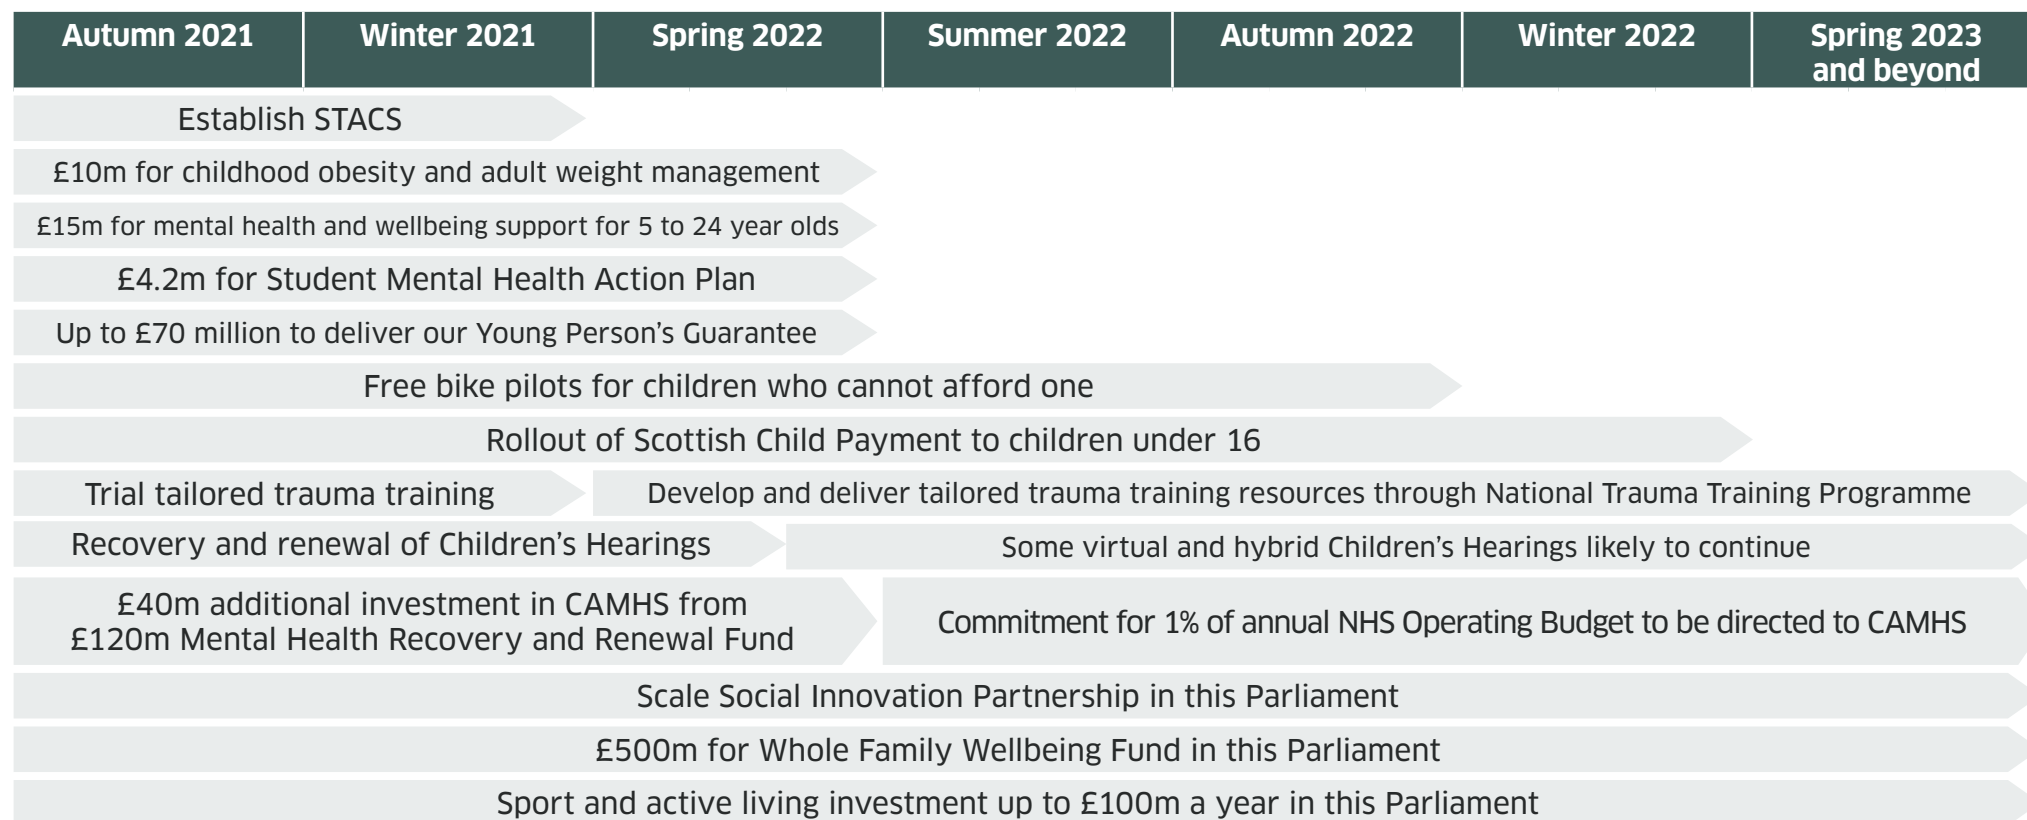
| Autumn 2021 | Winter 2021 | Spring 2022 | Summer 2022 | Autumn 2022 | Winter 2022 | Spring 2023 and beyond |
|---|---|---|---|---|---|---|

Establish STACS

£10m for childhood obesity and adult weight management

£15m for mental health and wellbeing support for 5 to 24 year olds

£4.2m for Student Mental Health Action Plan

Up to £70 million to deliver our Young Person's Guarantee

Free bike pilots for children who cannot afford one

Rollout of Scottish Child Payment to children under 16

Trial tailored trauma training

Develop and deliver tailored trauma training resources through National Trauma Training Programme

Recovery and renewal of Children's Hearings

Some virtual and hybrid Children's Hearings likely to continue

£40m additional investment in CAMHS from £120m Mental Health Recovery and Renewal Fund

Commitment for 1% of annual NHS Operating Budget to be directed to CAMHS

Scale Social Innovation Partnership in this Parliament

£500m for Whole Family Wellbeing Fund in this Parliament

Sport and active living investment up to £100m a year in this Parliament